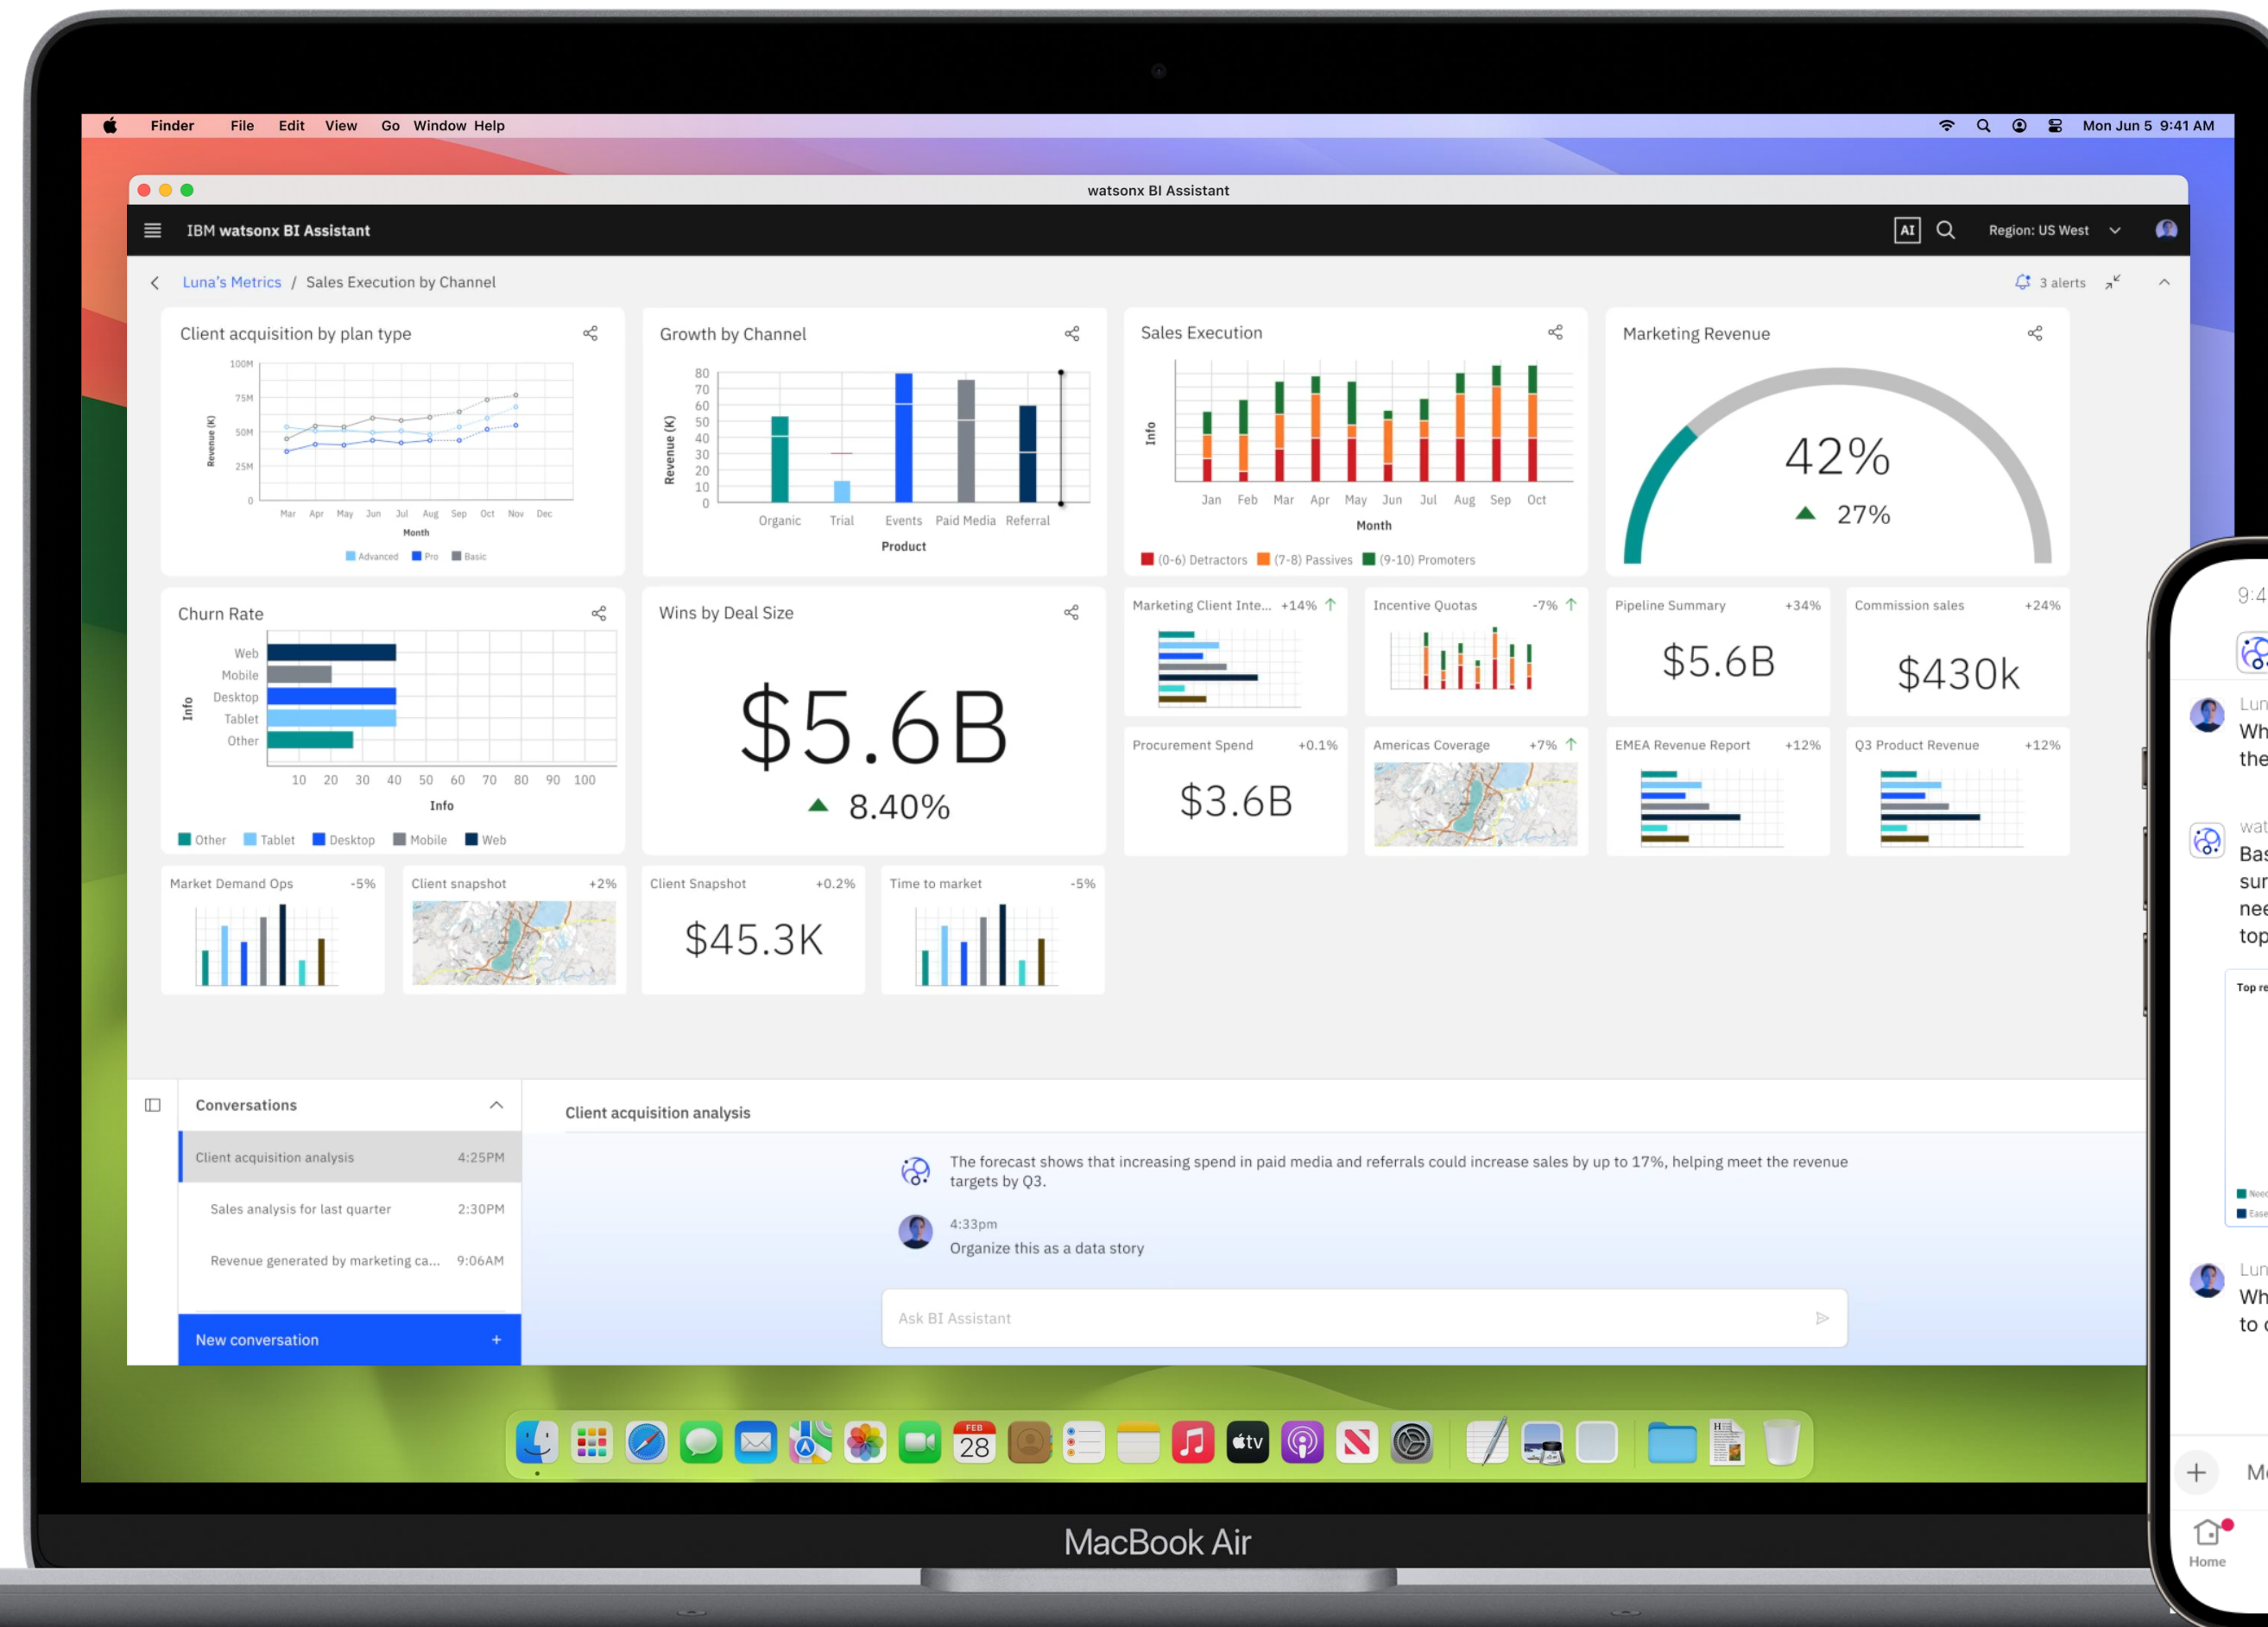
Finder File Edit View Go Window Help

Mon Jun 5 9:41 AM

watsonx BI Assistant

IBM watsonx BI Assistant

AI Region: US West

Luna's Metrics / Sales Execution by Channel

3 alerts

Client acquisition by plan type

100M 75M 50M 25M 0
Revenue (K)
Mar Apr May Jun Jul Aug Sep Oct Nov Dec
Month
Advanced Pro Basic

Growth by Channel

80 70 60 50 40 30 20 10 0
Revenue (K)
Organic Trial Events Paid Media Referral
Product

Sales Execution

Info
Jan Feb Mar Apr May Jun Jul Aug Sep Oct
Month
(0-6) Detractors (7-8) Passives (9-10) Promoters

Marketing Revenue

42%
27%

Churn Rate

Web
Mobile
Desktop
Tablet
Other
Info
10 20 30 40 50 60 70 80 90 100
Info
Other Tablet Desktop Mobile Web

Wins by Deal Size

$5.6B
8.40%

Marketing Client Inte... +14%

Incentive Quotas -7%

Pipeline Summary +34%
$5.6B

Commission sales +24%
$430k

Procurement Spend +0.1%
$3.6B

Americas Coverage +7%

EMEA Revenue Report +12%

Q3 Product Revenue +12%

Market Demand Ops -5%

Client snapshot +2%

Client Snapshot +0.2%
$45.3K

Time to market -5%

Conversations

Client acquisition analysis 4:25PM
Sales analysis for last quarter 2:30PM
Revenue generated by marketing ca... 9:06AM

New conversation +

Client acquisition analysis

The forecast shows that increasing spend in paid media and referrals could increase sales by up to 17%, helping meet the revenue targets by Q3.

4:33pm
Organize this as a data story

Ask BI Assistant

FEB 28

MacBook Air

9:4
Lun
Wh
the
wat
Bas
sur
nee
top
Top re
Lun
Wh
to
M
Home